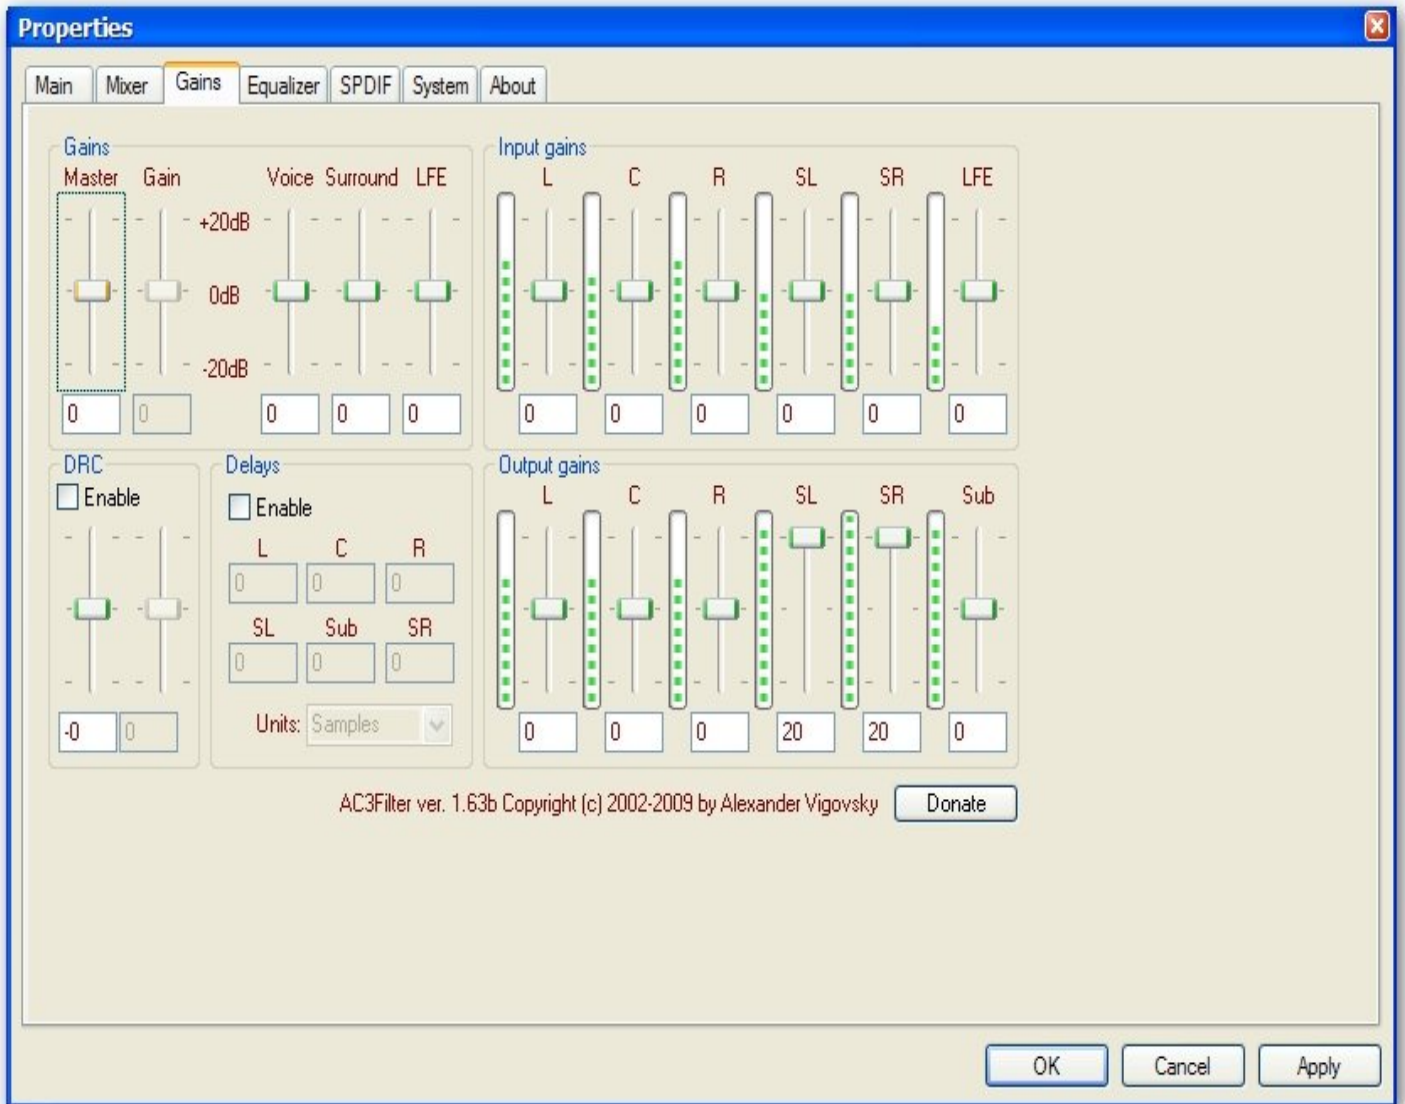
Properties

Main Mixer Gains Equalizer SPDIF System About

Gains
Master Gain Voice Surround LFE
+20dB
0dB
-20dB
0 0 0 0 0

Input gains
L C R SL SR LFE
0 0 0 0 0 0

DRC
Enable
-0 0

Delays
Enable
L C R
0 0 0
SL Sub SR
0 0 0
Units: Samples

Output gains
L C R SL SR Sub
0 0 0 20 20 0

AC3Filter ver. 1.63b Copyright (c) 2002-2009 by Alexander Vigovsky
Donate

OK Cancel Apply